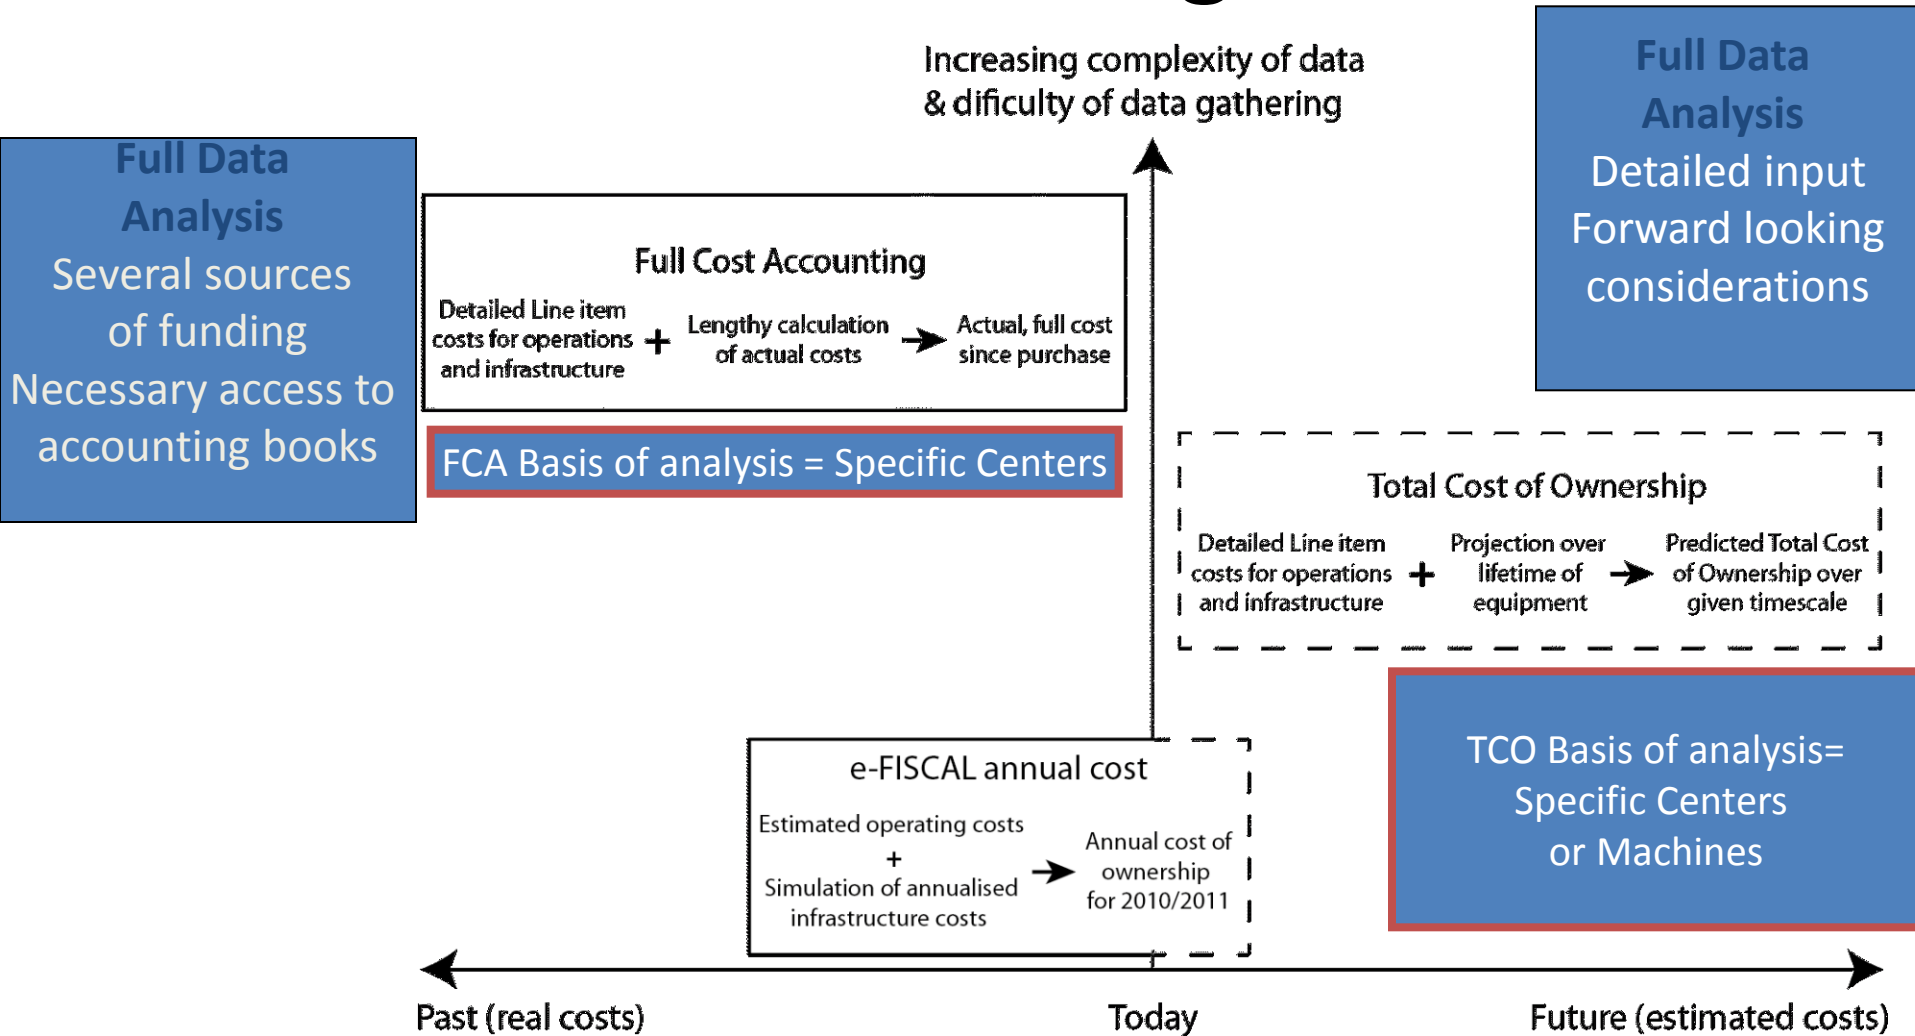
Increasing complexity of data & dificulty of data gathering

Full Data Analysis
Several sources of funding
Necessary access to accounting books

Full Data Analysis
Detailed input
Forward looking considerations

Full Cost Accounting

Detailed Line item costs for operations and infrastructure + Lengthy calculation of actual costs → Actual, full cost since purchase

FCA Basis of analysis = Specific Centers

Total Cost of Ownership

Detailed Line item costs for operations and infrastructure + Projection over lifetime of equipment → Predicted Total Cost of Ownership over given timescale

TCO Basis of analysis= Specific Centers or Machines

e-FISCAL annual cost

Estimated operating costs + Simulation of annualised infrastructure costs → Annual cost of ownership for 2010/2011

Past (real costs)

Today

Future (estimated costs)